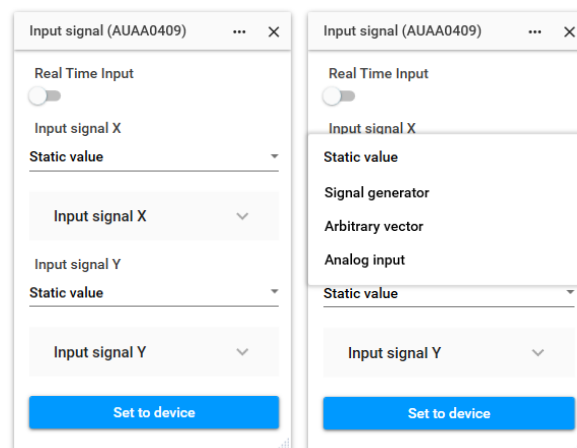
Input signal (AUAA0409) ··· ×

Real Time Input

Input signal X

Static value

Input signal X

Input signal Y

Static value

Input signal Y

Set to device

Input signal (AUAA0409) ··· ×

Real Time Input

Input signal X

Static value

Signal generator

Arbitrary vector

Analog input

Static value

Input signal Y

Set to device